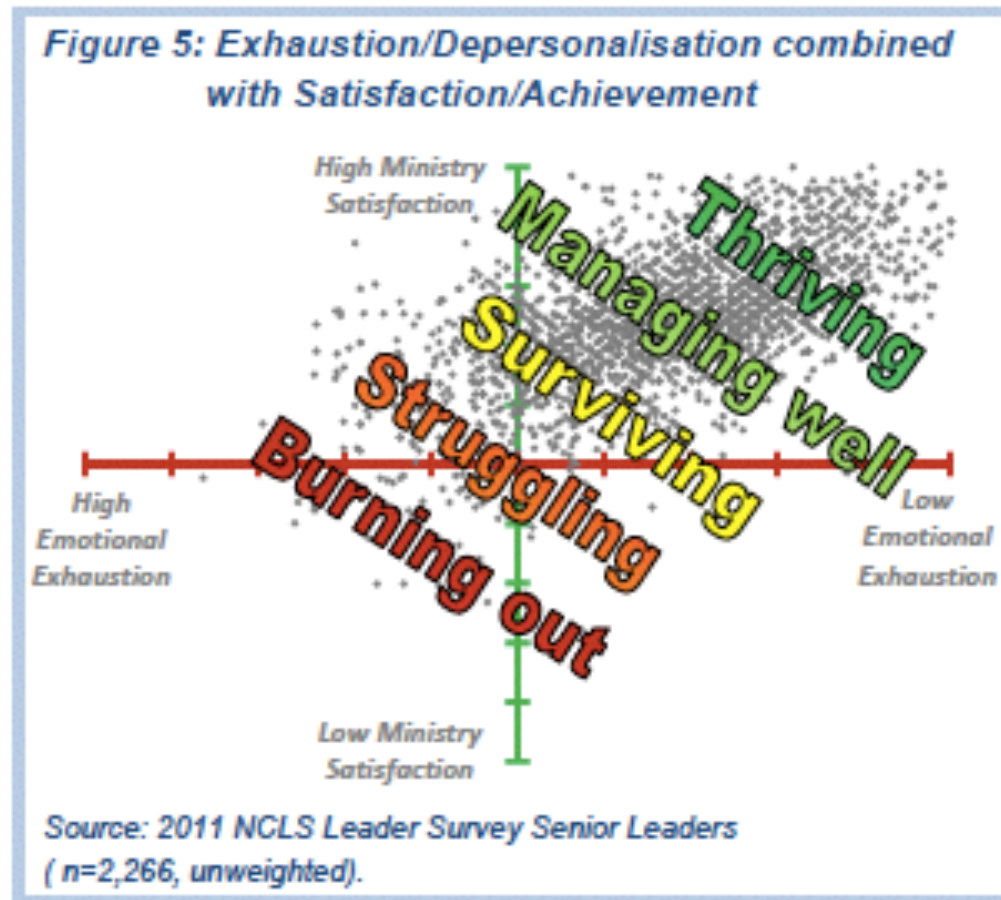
Figure 5: Exhaustion/Depersonalisation combined with Satisfaction/Achievement

High Ministry Satisfaction

Thriving

Managing well

Surviving

Struggling

Burning out

High Emotional Exhaustion

Low Emotional Exhaustion

Low Ministry Satisfaction

Source: 2011 NCLS Leader Survey Senior Leaders ( n=2,266, unweighted).